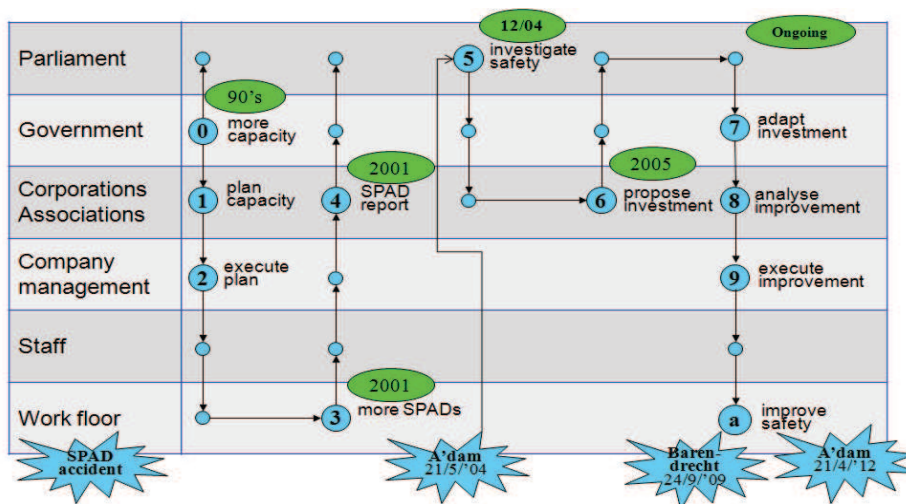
Parliament
Government
Corporations Associations
Company management
Staff
Work floor

90's
0 more capacity
1 plan capacity
2 execute plan
2001
3 more SPADs
2001
4 SPAD report
12/04
5 investigate safety
2005
6 propose investment
Ongoing
7 adapt investment
8 analyse improvement
9 execute improvement
a improve safety

SPAD accident
A'dam 21/5/'04
Barendrecht 24/9/'09
A'dam 21/4/'12